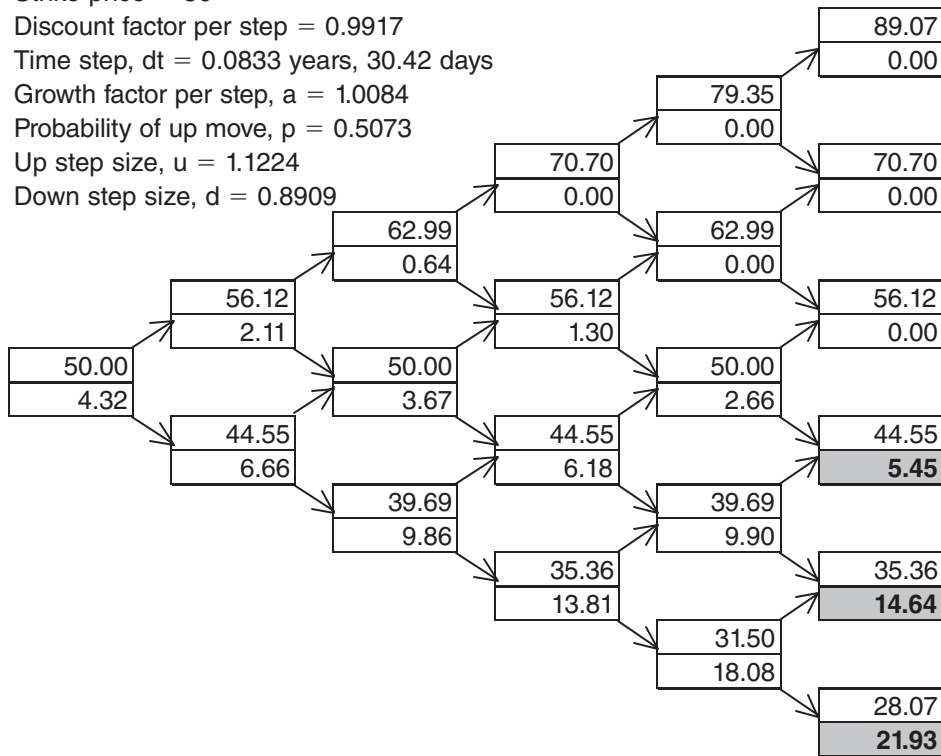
Strike price = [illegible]
Discount factor per step = 0.9917
Time step, dt = 0.0833 years, 30.42 days
Growth factor per step, a = 1.0084
Probability of up move, p = 0.5073
Up step size, u = 1.1224
Down step size, d = 0.8909

89.07
0.00

79.35
0.00

70.70
0.00

70.70
0.00

62.99
0.64

62.99
0.00

56.12
2.11

56.12
1.30

56.12
0.00

50.00
4.32

50.00
3.67

50.00
2.66

44.55
6.66

44.55
6.18

44.55
**5.45**

39.69
9.86

39.69
9.90

35.36
13.81

35.36
**14.64**

31.50
18.08

28.07
**21.93**